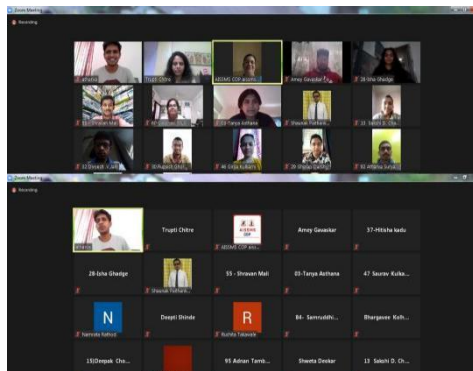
Zoom Meeting
Recording
aPratik
Trupti Chitre
AISSMS COP accou...
Amey Gavaskar
28 Isha Ghadge
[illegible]
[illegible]
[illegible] Tanya Asthana
Shaunak Purhankar
13 Sakshi D. Ch...
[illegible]
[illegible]
46 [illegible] Kulkarni
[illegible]
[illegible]

Zoom Meeting
Recording
aPratik
Trupti Chitre
AISSMS COP acc...
Amey Gavaskar
37-Hitisha kadu
28-Isha Ghadge
Shaunak Purhankar
55 - Shravan Mali
03-Tanya Asthana
47 Saurav Kulka...
N
Namrata Rathod
Deepti Shinde
R
Rushita Takawale
84- Samruddhi...
Bhargavee Kolh...
15(Deepak Cho...
95 Adnan Tamb...
Shweta Deskar
13 Sakshi D. Ch...